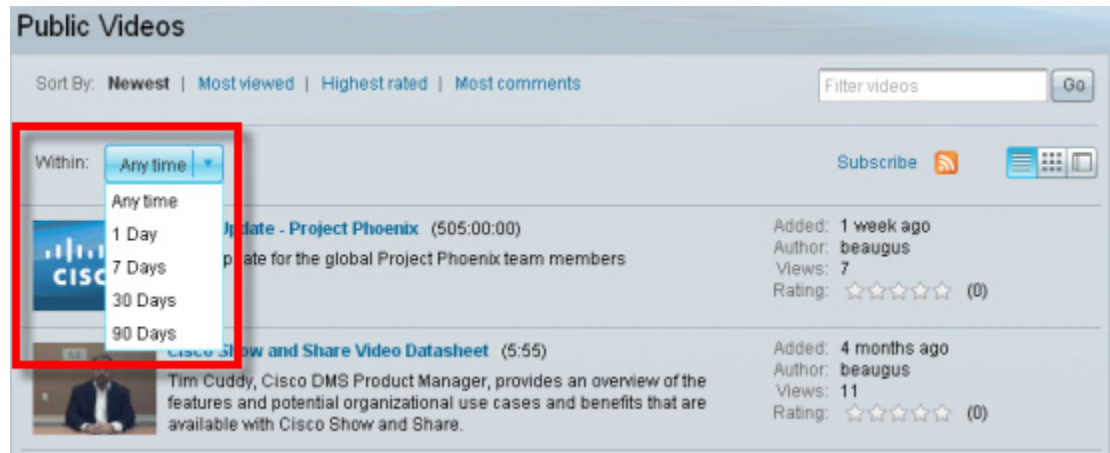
Public Videos

Sort By: **Newest** | Most viewed | Highest rated | Most comments

Filter videos Go

Within: Any time

Any time
1 Day
7 Days
30 Days
90 Days

Subscribe

CISCO

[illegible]pdate - Project Phoenix (505:00:00)
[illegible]pate for the global Project Phoenix team members

Added: 1 week ago
Author: beaugus
Views: 7
Rating: (0)

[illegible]o Show and Share Video Datasheet (5:55)
Tim Cuddy, Cisco DMS Product Manager, provides an overview of the features and potential organizational use cases and benefits that are available with Cisco Show and Share.

Added: 4 months ago
Author: beaugus
Views: 11
Rating: (0)